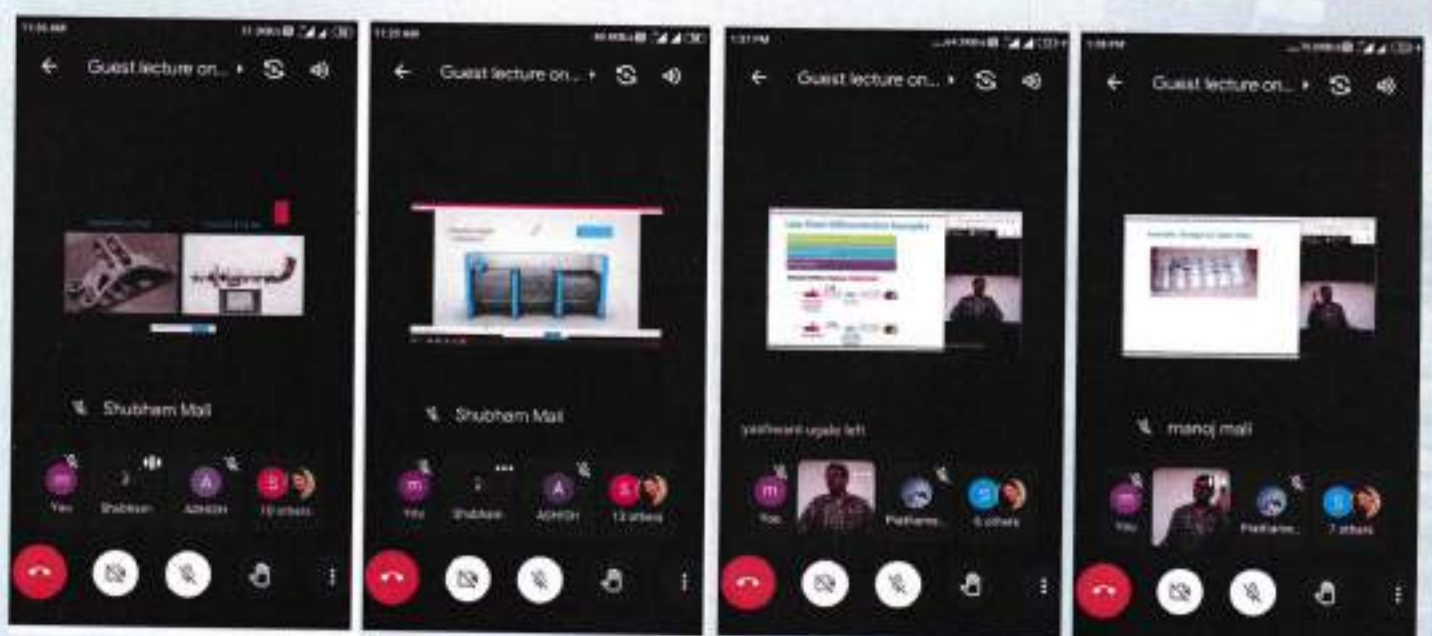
Guest lecture on...

Shubham Mall

m You

Shubham

A ASHISH

S 10 others

Guest lecture on...

Shubham Mall

m You

Shubham

A ASHISH

S 12 others

Guest lecture on...

yashwant ugale left

m You

Prathame...

6 others

Guest lecture on...

manoj mall

m You

Prathame...

7 others